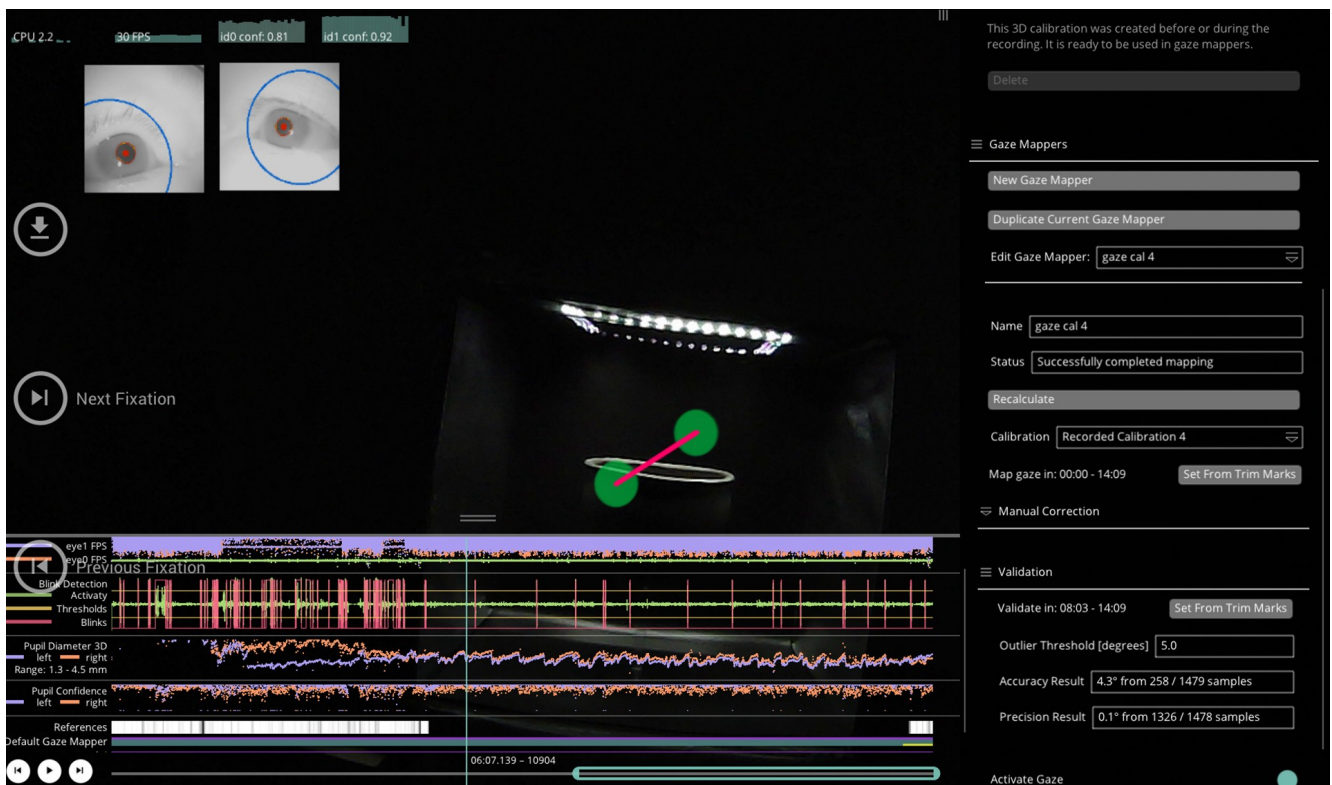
CPU 2.2
30 FPS
id0 conf: 0.81
id1 conf: 0.92

Next Fixation

Previous Fixation

eye1 FPS
eye0 FPS
Blink Detection
Activaty
Thresholds
Blinks
Pupil Diameter 3D
left right
Range: 1.3 - 4.5 mm
Pupil Confidence
left right
References
Default Gaze Mapper

06:07.139 – 10904

This 3D calibration was created before or during the recording. It is ready to be used in gaze mappers.

Delete

Gaze Mappers

New Gaze Mapper

Duplicate Current Gaze Mapper

Edit Gaze Mapper: gaze cal 4

Name gaze cal 4

Status Successfully completed mapping

Recalculate

Calibration Recorded Calibration 4

Map gaze in: 00:00 - 14:09 Set From Trim Marks

Manual Correction

Validation

Validate in: 08:03 - 14:09 Set From Trim Marks

Outlier Threshold [degrees] 5.0

Accuracy Result 4.3° from 258 / 1479 samples

Precision Result 0.1° from 1326 / 1478 samples

Activate Gaze